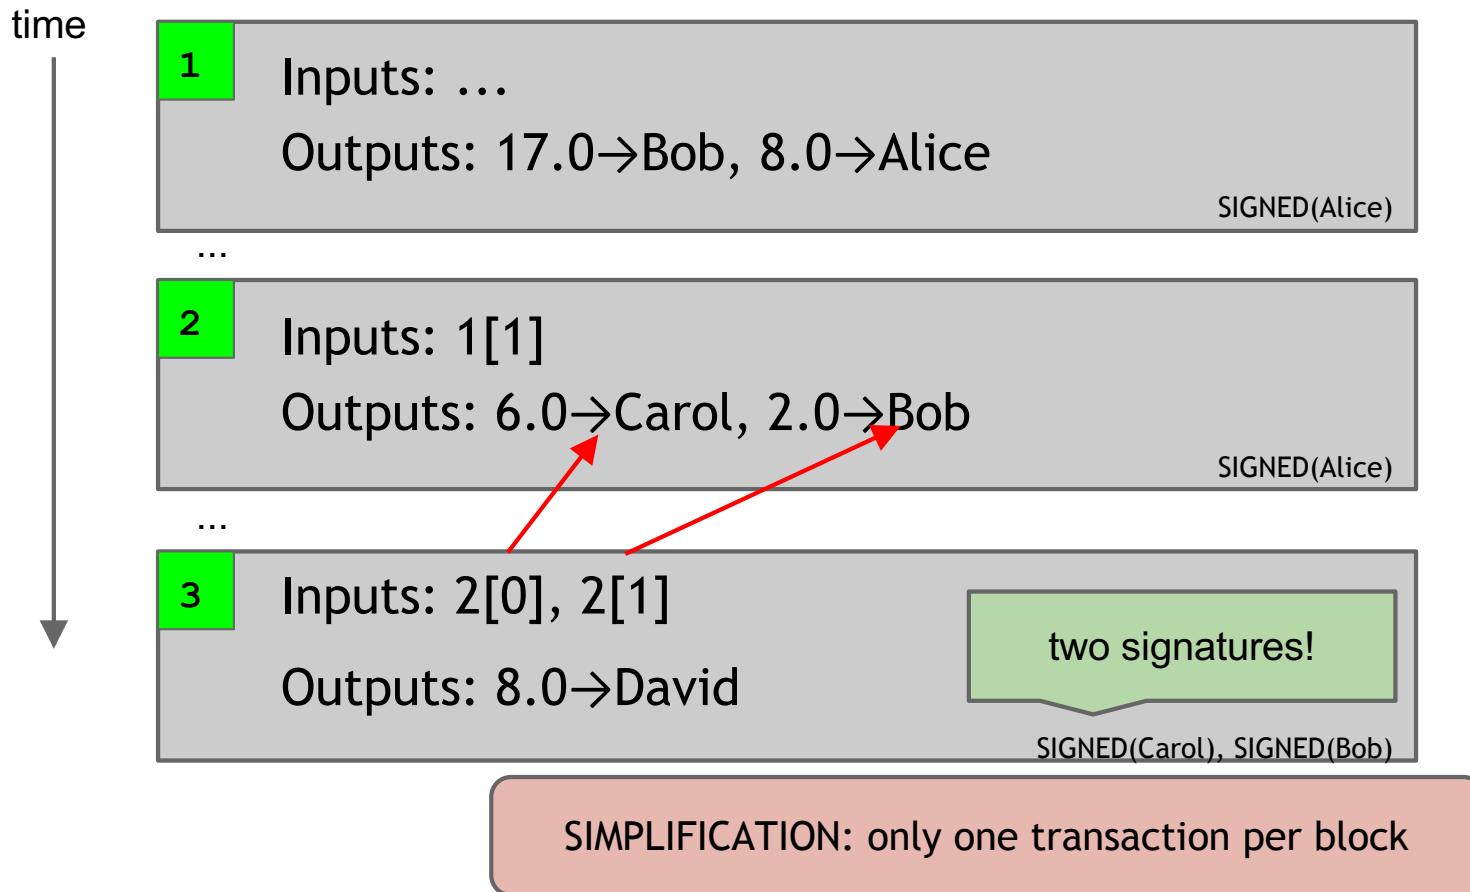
time

1

Inputs: ...

Outputs: 17.0→Bob, 8.0→Alice

SIGNED(Alice)

...

2

Inputs: 1[1]

Outputs: 6.0→Carol, 2.0→Bob

SIGNED(Alice)

...

3

Inputs: 2[0], 2[1]

Outputs: 8.0→David

two signatures!

SIGNED(Carol), SIGNED(Bob)

SIMPLIFICATION: only one transaction per block